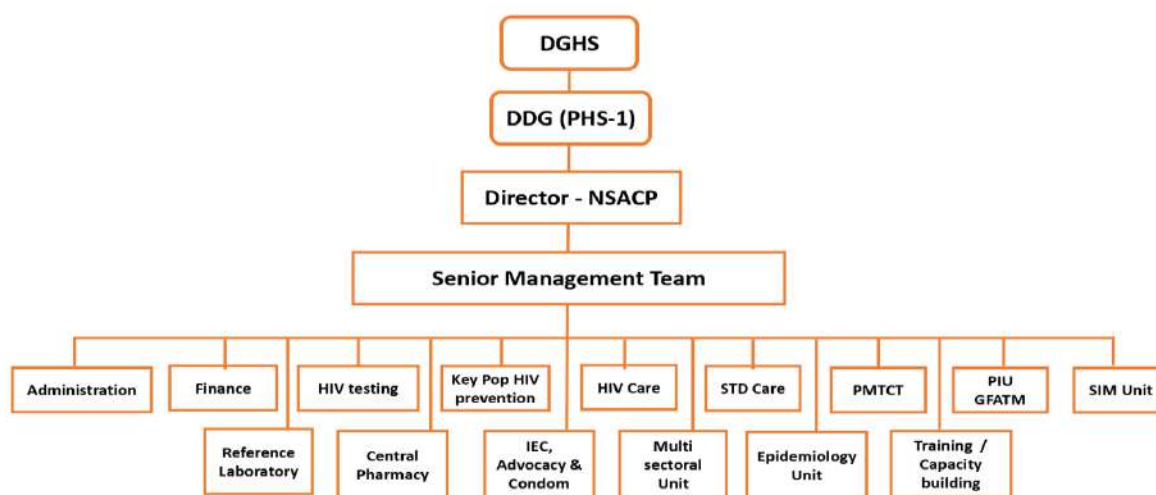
DGHS

DDG (PHS-1)

Director - NSACP

Senior Management Team

Administration

Finance

HIV testing

Key Pop HIV prevention

HIV Care

STD Care

PMTCT

PIU GFATM

SIM Unit

Reference Laboratory

Central Pharmacy

IEC, Advocacy & Condom

Multi sectoral Unit

Epidemiology Unit

Training / Capacity building